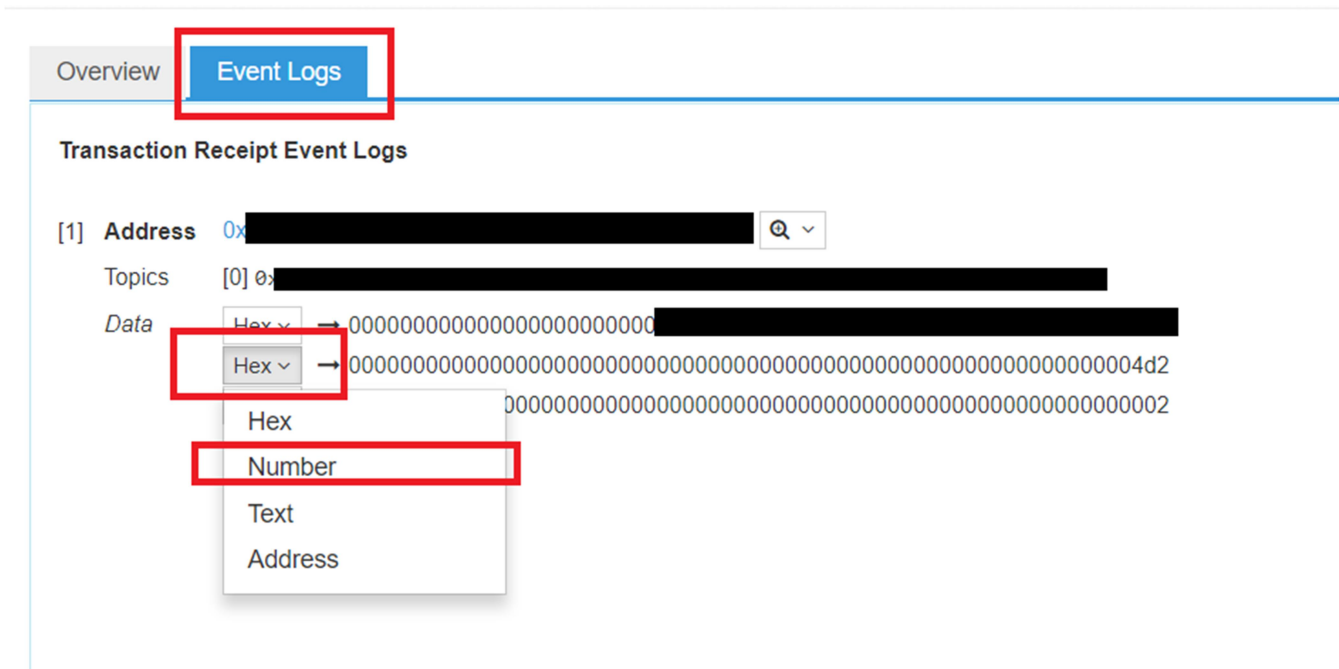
Overview
Event Logs

Transaction Receipt Event Logs

[1] Address 0x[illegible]

Topics [0] 0x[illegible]

Data Hex → 00000000000000000000000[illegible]

Hex → 0000000000000000000000000000000000000000000000000000000000004d2

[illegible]0000000000000000000000000000000000000000000000000002

Hex
Number
Text
Address